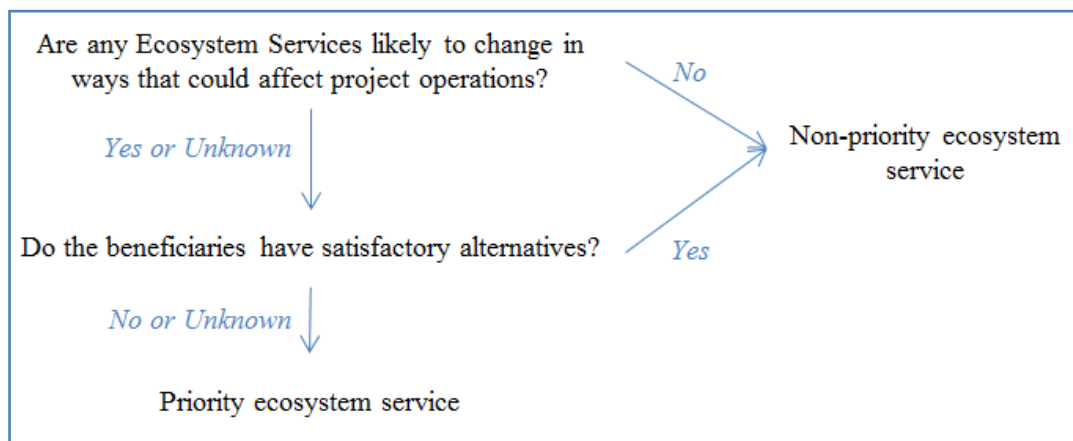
Are any Ecosystem Services likely to change in ways that could affect project operations?

No

Non-priority ecosystem service

Yes or Unknown

Do the beneficiaries have satisfactory alternatives?

Yes

No or Unknown

Priority ecosystem service